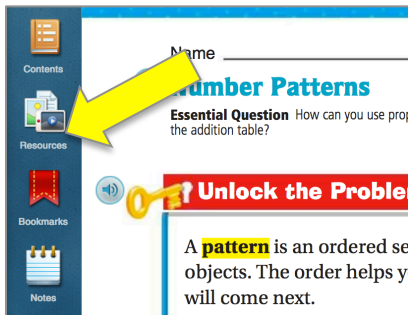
Contents

Resources

Bookmarks

Notes

Name

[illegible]umber Patterns

Essential Question How can you use prop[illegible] the addition table?

Unlock the Proble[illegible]

A pattern is an ordered se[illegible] objects. The order helps y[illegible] will come next.